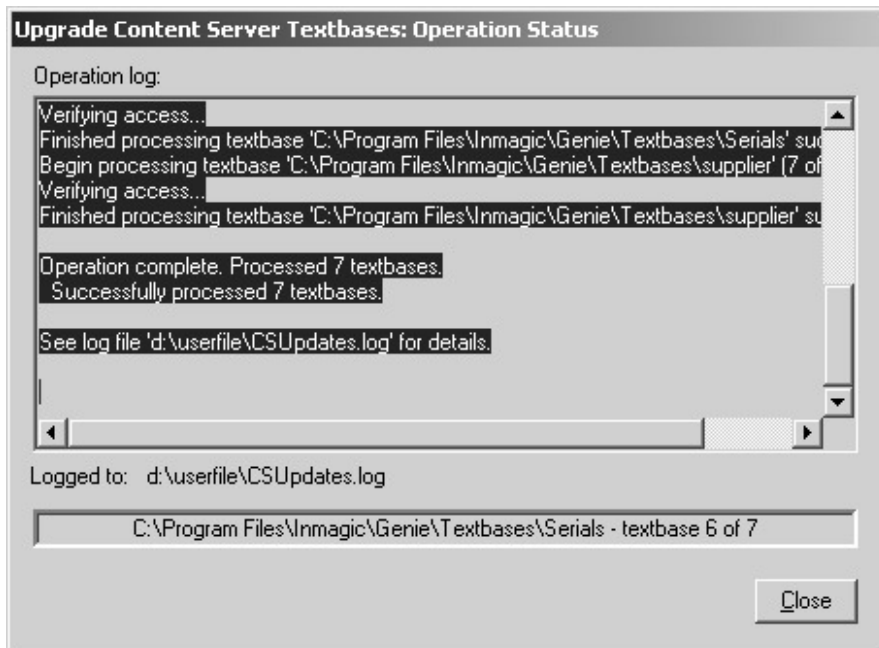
Upgrade Content Server Textbases: Operation Status

Operation log:

Verifying access...
Finished processing textbase 'C:\Program Files\Inmagic\Genie\Textbases\Serials' suc
Begin processing textbase 'C:\Program Files\Inmagic\Genie\Textbases\supplier' (7 of
Verifying access...
Finished processing textbase 'C:\Program Files\Inmagic\Genie\Textbases\supplier' su

Operation complete. Processed 7 textbases.
Successfully processed 7 textbases.

See log file 'd:\userfile\CSUpdates.log' for details.

Logged to: d:\userfile\CSUpdates.log

C:\Program Files\Inmagic\Genie\Textbases\Serials - textbase 6 of 7

Close